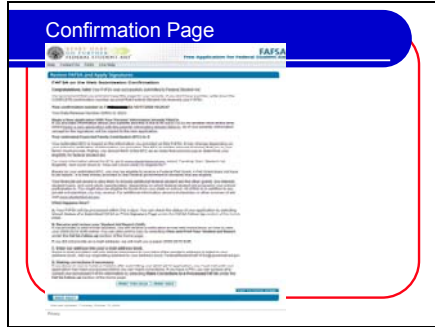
Confirmation Page

FEDERAL STUDENT AID

FAFSA

Free Application for Federal Student Aid

Review FAFSA and Apply Signature

FAFSA on the Web Submission Confirmation

Congratulations, Julie! Your FAFSA was successfully submitted to Federal Student Aid.

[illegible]

Your confirmation number is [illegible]

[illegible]

What Happens Next?

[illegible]

1. Enter an address for your e-mail address book.

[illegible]

2. Making corrections if necessary.

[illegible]

Print This Page | Main Menu

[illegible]